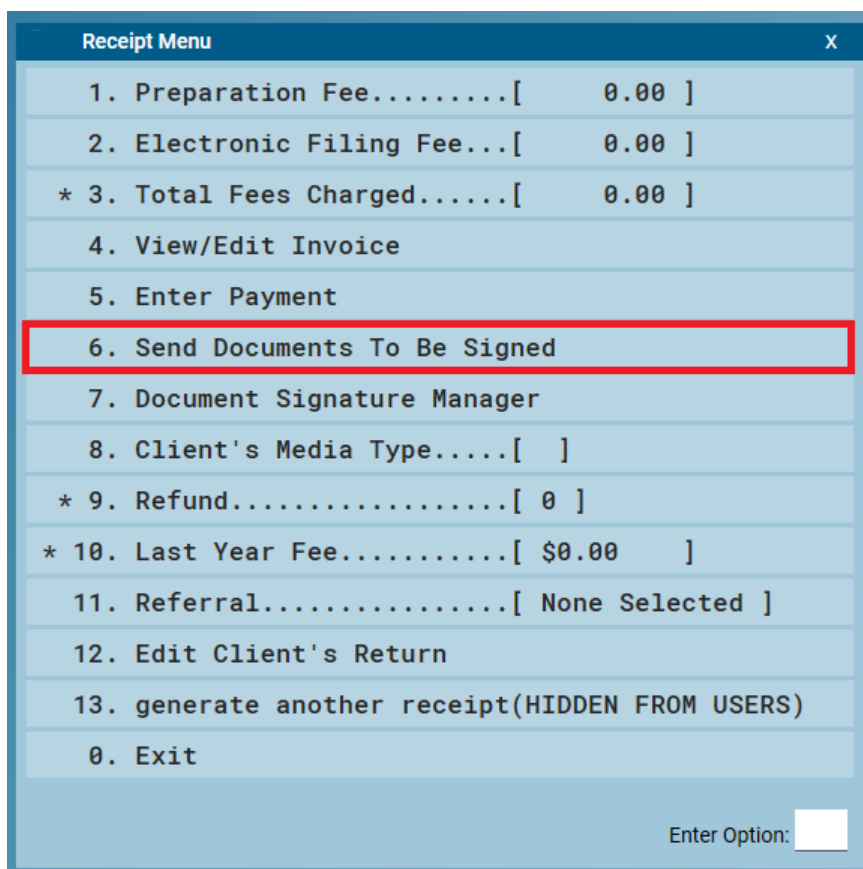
Receipt Menu X

1. Preparation Fee.........[ 0.00 ]

2. Electronic Filing Fee...[ 0.00 ]

* 3. Total Fees Charged......[ 0.00 ]

4. View/Edit Invoice

5. Enter Payment

6. Send Documents To Be Signed

7. Document Signature Manager

8. Client's Media Type.....[ ]

* 9. Refund..................[ 0 ]

* 10. Last Year Fee..........[ $0.00 ]

11. Referral................[ None Selected ]

12. Edit Client's Return

13. generate another receipt(HIDDEN FROM USERS)

0. Exit

Enter Option: